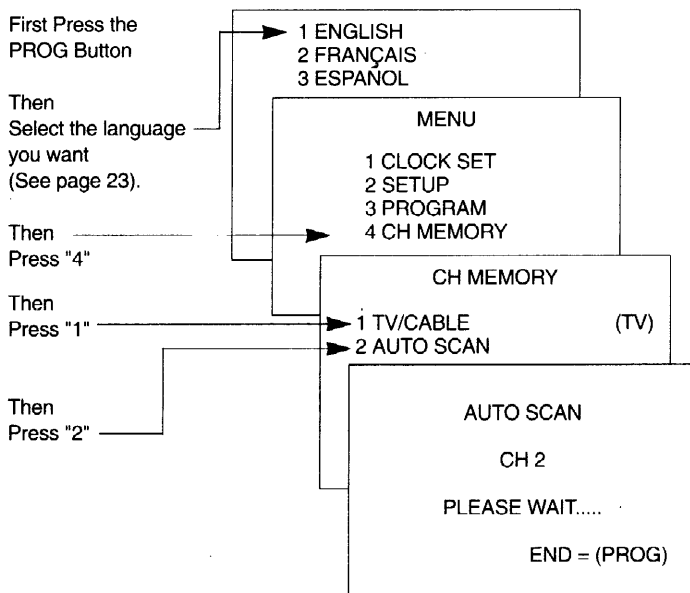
First Press the PROG Button

Then Select the language you want (See page 23).

Then Press "4"

Then Press "1"

Then Press "2"

1 ENGLISH
2 FRANÇAIS
3 ESPAÑOL

MENU

1 CLOCK SET
2 SETUP
3 PROGRAM
4 CH MEMORY

CH MEMORY

1 TV/CABLE (TV)
2 AUTO SCAN

AUTO SCAN

CH 2

PLEASE WAIT.....

END = (PROG)